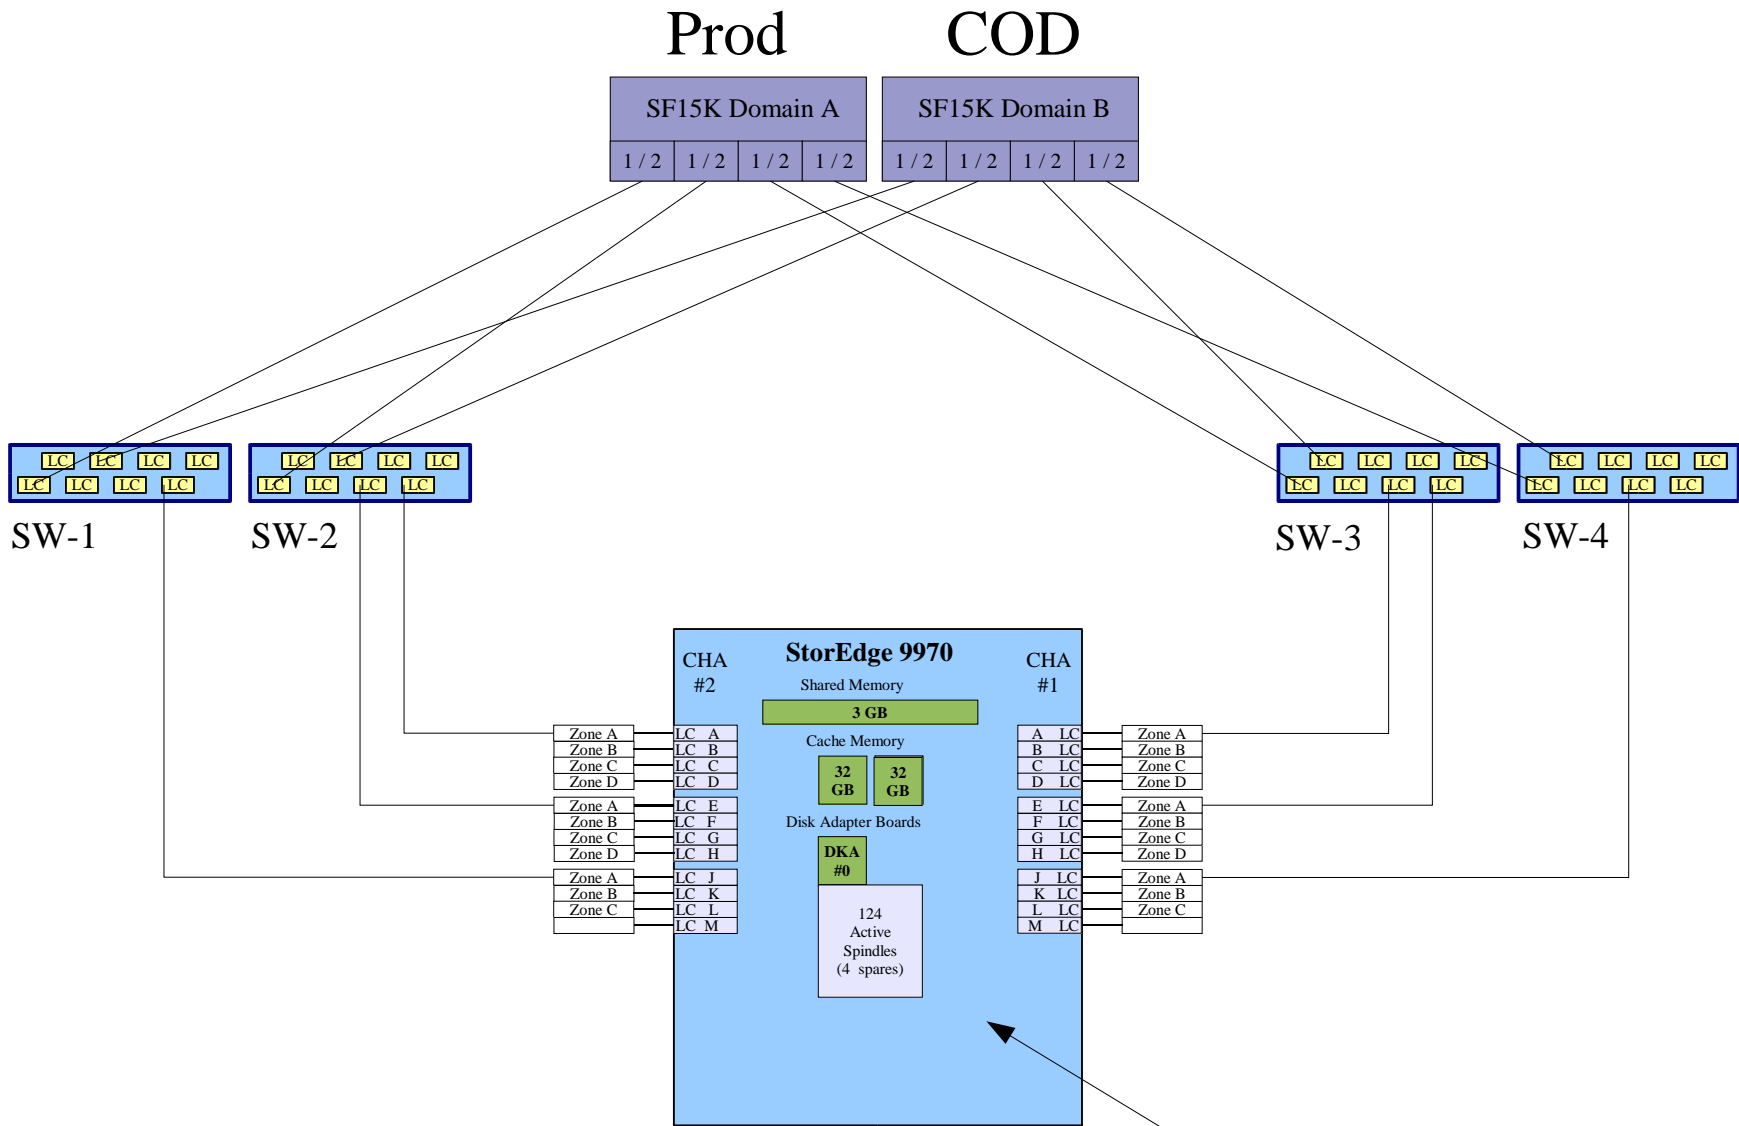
Prod

COD

SF15K Domain A

1 / 2 1 / 2 1 / 2 1 / 2

SF15K Domain B

1 / 2 1 / 2 1 / 2 1 / 2

LC LC LC LC
LC LC LC LC

SW-1

LC LC LC LC
LC LC LC LC

SW-2

LC LC LC LC
LC LC LC LC

SW-3

LC LC LC LC
LC LC LC LC

SW-4

CHA
#2

StorEdge 9970

CHA
#1

Shared Memory

3 GB

Cache Memory

32 GB

32 GB

Disk Adapter Boards

DKA #0

124 Active Spindles (4 spares)

Zone A
Zone B
Zone C
Zone D
Zone A
Zone B
Zone C
Zone D
Zone A
Zone B
Zone C

LC A
LC B
LC C
LC D
LC E
LC F
LC G
LC H
LC J
LC K
LC L
LC M

A LC
B LC
C LC
D LC
E LC
F LC
G LC
H LC
J LC
K LC
L LC
M LC

Zone A
Zone B
Zone C
Zone D
Zone A
Zone B
Zone C
Zone D
Zone A
Zone B
Zone C